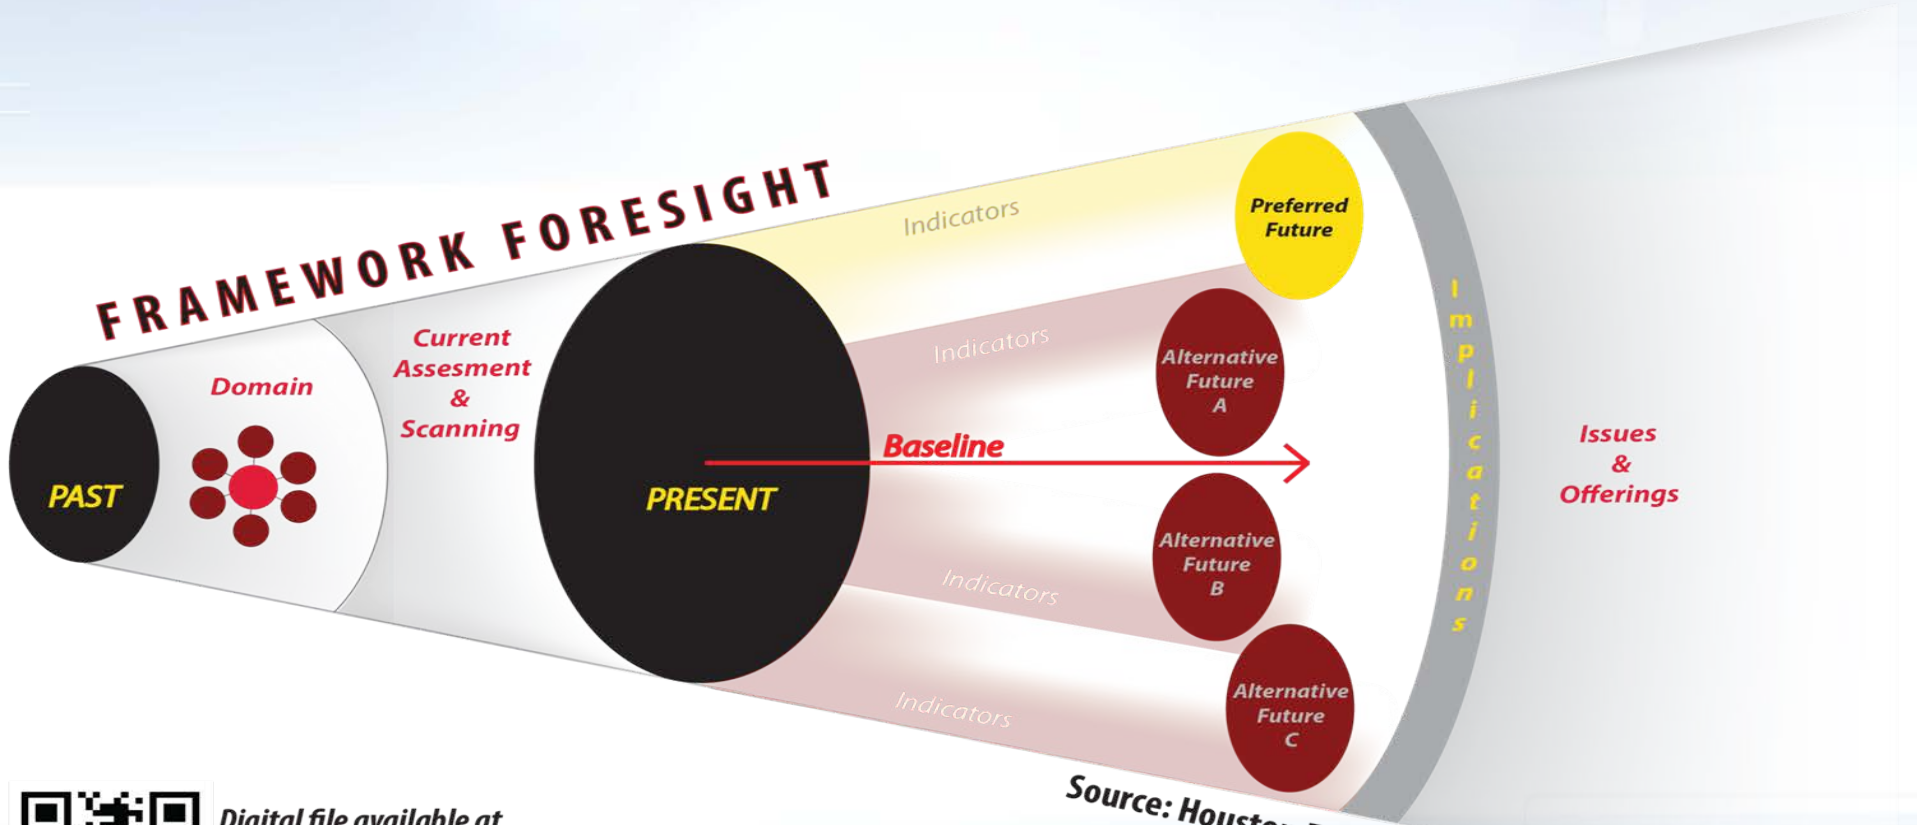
FRAMEWORK FORESIGHT

PAST

Domain

Current Assesment & Scanning

PRESENT

Indicators

Preferred Future

Indicators

Alternative Future A

Baseline

Alternative Future B

Indicators

Alternative Future C

Indicators

Implications

Issues & Offerings

Digital file available at

Source: Housto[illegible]